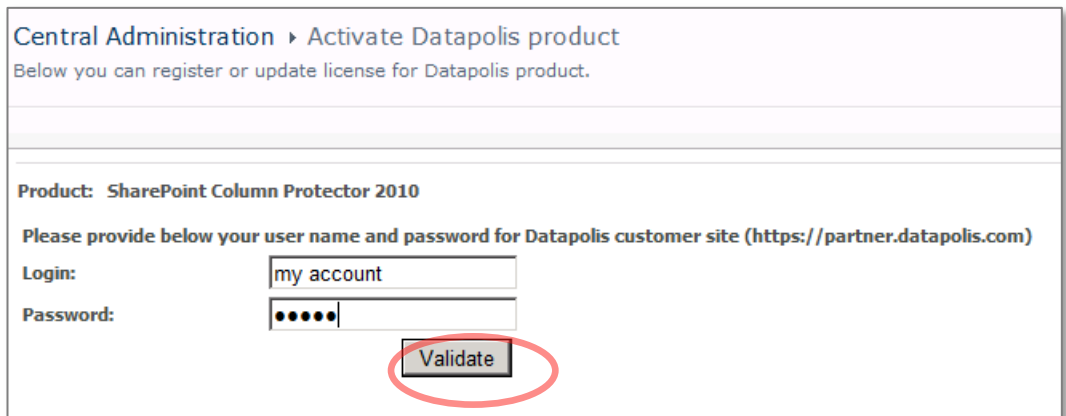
Central Administration ▸ Activate Datapolis product
Below you can register or update license for Datapolis product.

Product: SharePoint Column Protector 2010

Please provide below your user name and password for Datapolis customer site (https://partner.datapolis.com)

Login: my account

Password: •••••

Validate